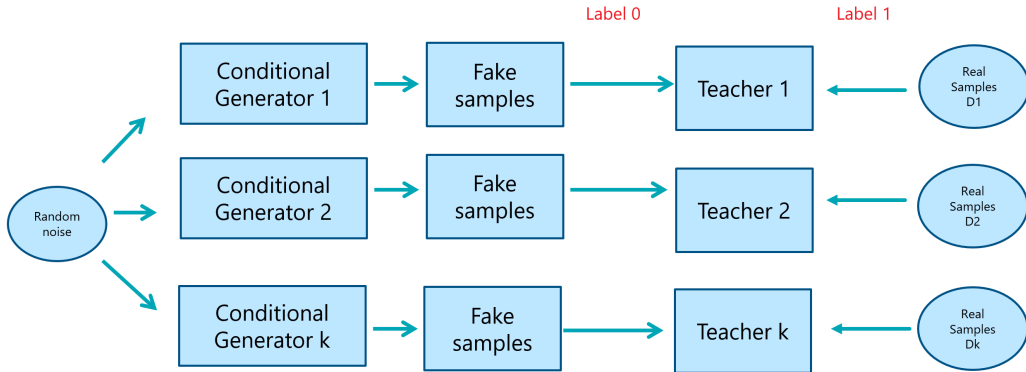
Label 0

Label 1

Random noise

Conditional Generator 1

Fake samples

Teacher 1

Real Samples D1

Conditional Generator 2

Fake samples

Teacher 2

Real Samples D2

Conditional Generator k

Fake samples

Teacher k

Real Samples Dk